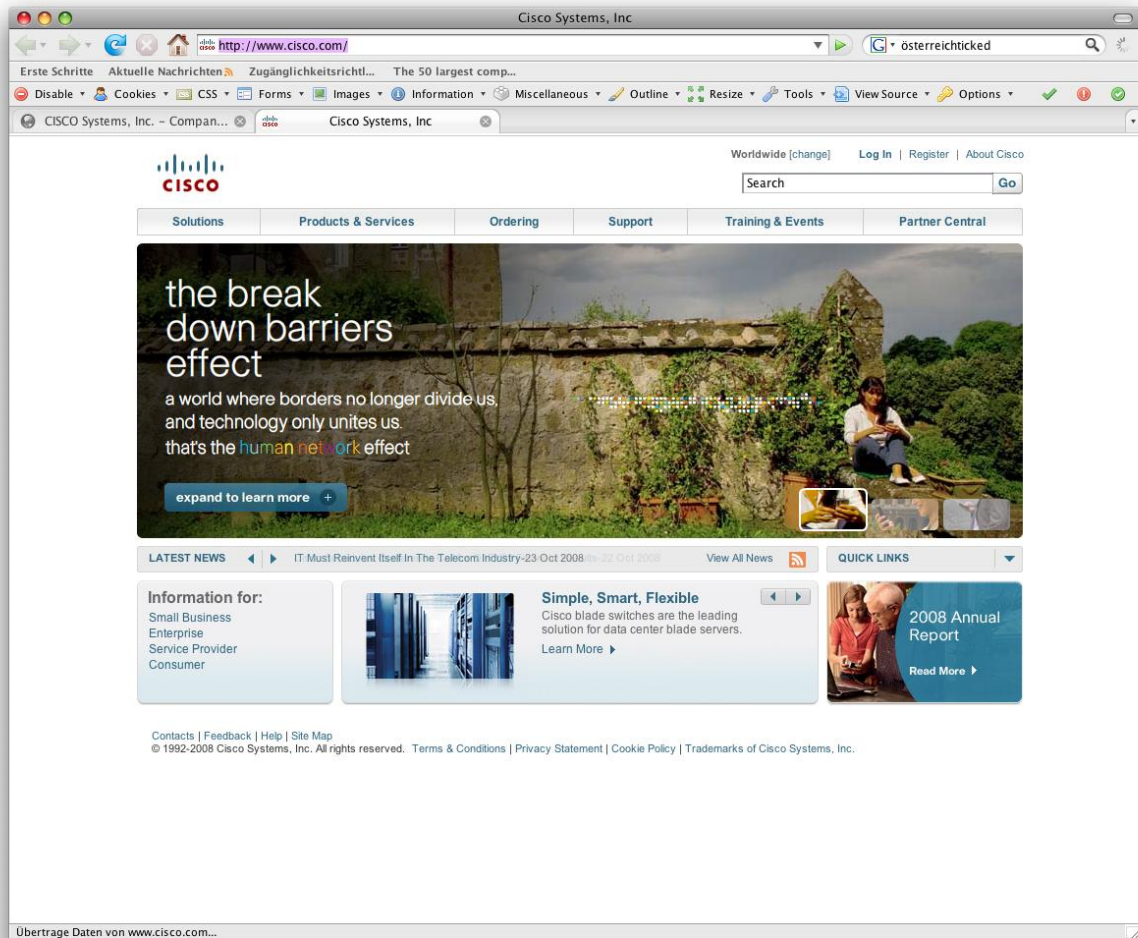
Cisco Systems, Inc

http://www.cisco.com/

österreichticked

Erste Schritte Aktuelle Nachrichten Zugänglichkeitsrichtl... The 50 largest comp...

Disable Cookies CSS Forms Images Information Miscellaneous Outline Resize Tools View Source Options

CISCO Systems, Inc. – Compan... Cisco Systems, Inc

CISCO

Worldwide [change] Log In | Register | About Cisco

Search Go

Solutions Products & Services Ordering Support Training & Events Partner Central

the break down barriers effect

a world where borders no longer divide us, and technology only unites us.

that's the human network effect

expand to learn more +

LATEST NEWS IT Must Reinvent Itself In The Telecom Industry-23 Oct 2008 View All News

QUICK LINKS

Information for:
Small Business
Enterprise
Service Provider
Consumer

Simple, Smart, Flexible
Cisco blade switches are the leading solution for data center blade servers.
Learn More

2008 Annual Report
Read More

Contacts | Feedback | Help | Site Map
© 1992-2008 Cisco Systems, Inc. All rights reserved. Terms & Conditions | Privacy Statement | Cookie Policy | Trademarks of Cisco Systems, Inc.

Übertrage Daten von www.cisco.com...